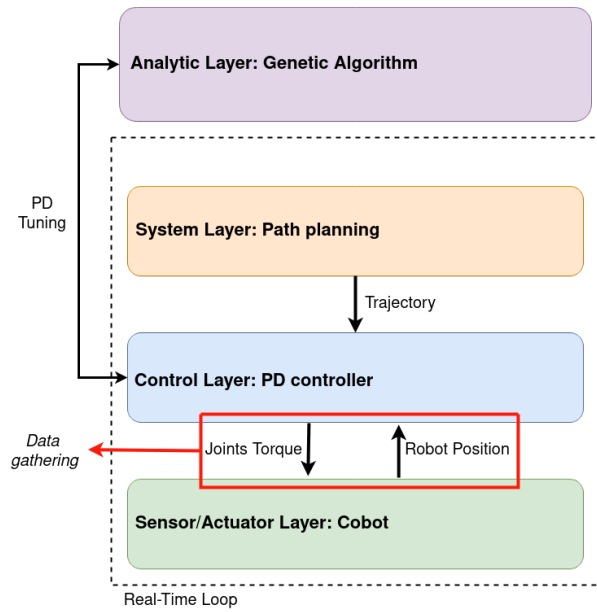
Analytic Layer: Genetic Algorithm

PD Tuning

System Layer: Path planning

Trajectory

Control Layer: PD controller

Data gathering

Joints Torque

Robot Position

Sensor/Actuator Layer: Cobot

Real-Time Loop